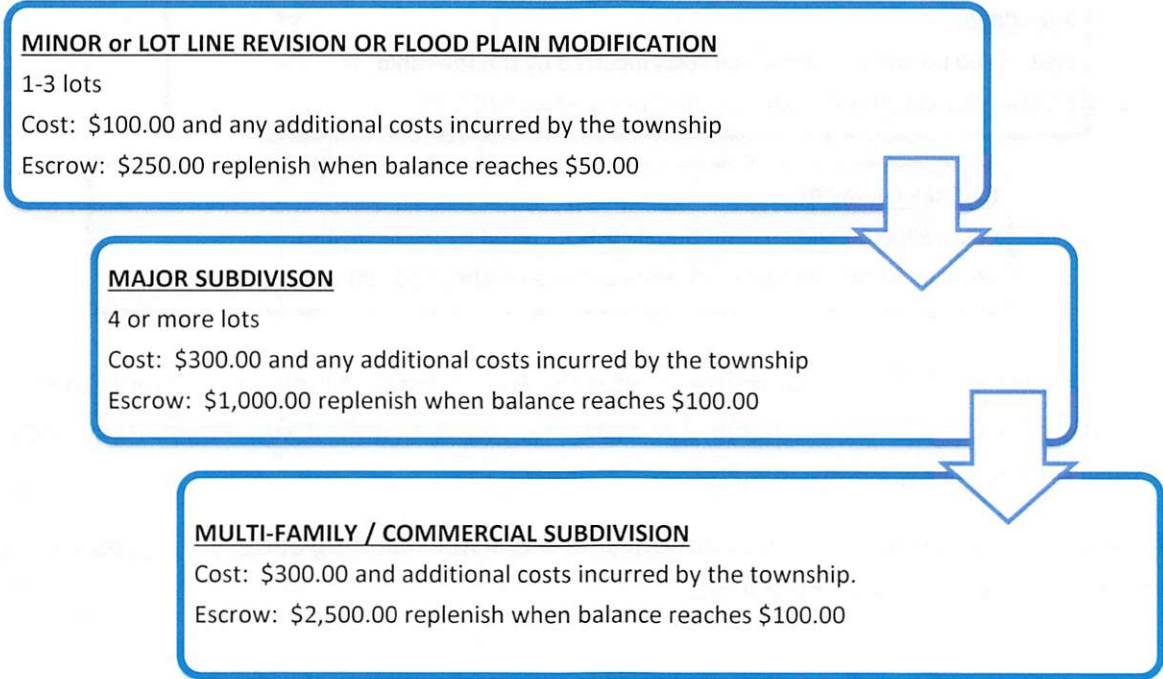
MINOR or LOT LINE REVISION OR FLOOD PLAIN MODIFICATION
1-3 lots
Cost: \$100.00 and any additional costs incurred by the township
Escrow: \$250.00 replenish when balance reaches \$50.00

MAJOR SUBDIVISON
4 or more lots
Cost: \$300.00 and any additional costs incurred by the township
Escrow: \$1,000.00 replenish when balance reaches \$100.00

MULTI-FAMILY / COMMERCIAL SUBDIVISION
Cost: \$300.00 and additional costs incurred by the township.
Escrow: \$2,500.00 replenish when balance reaches \$100.00